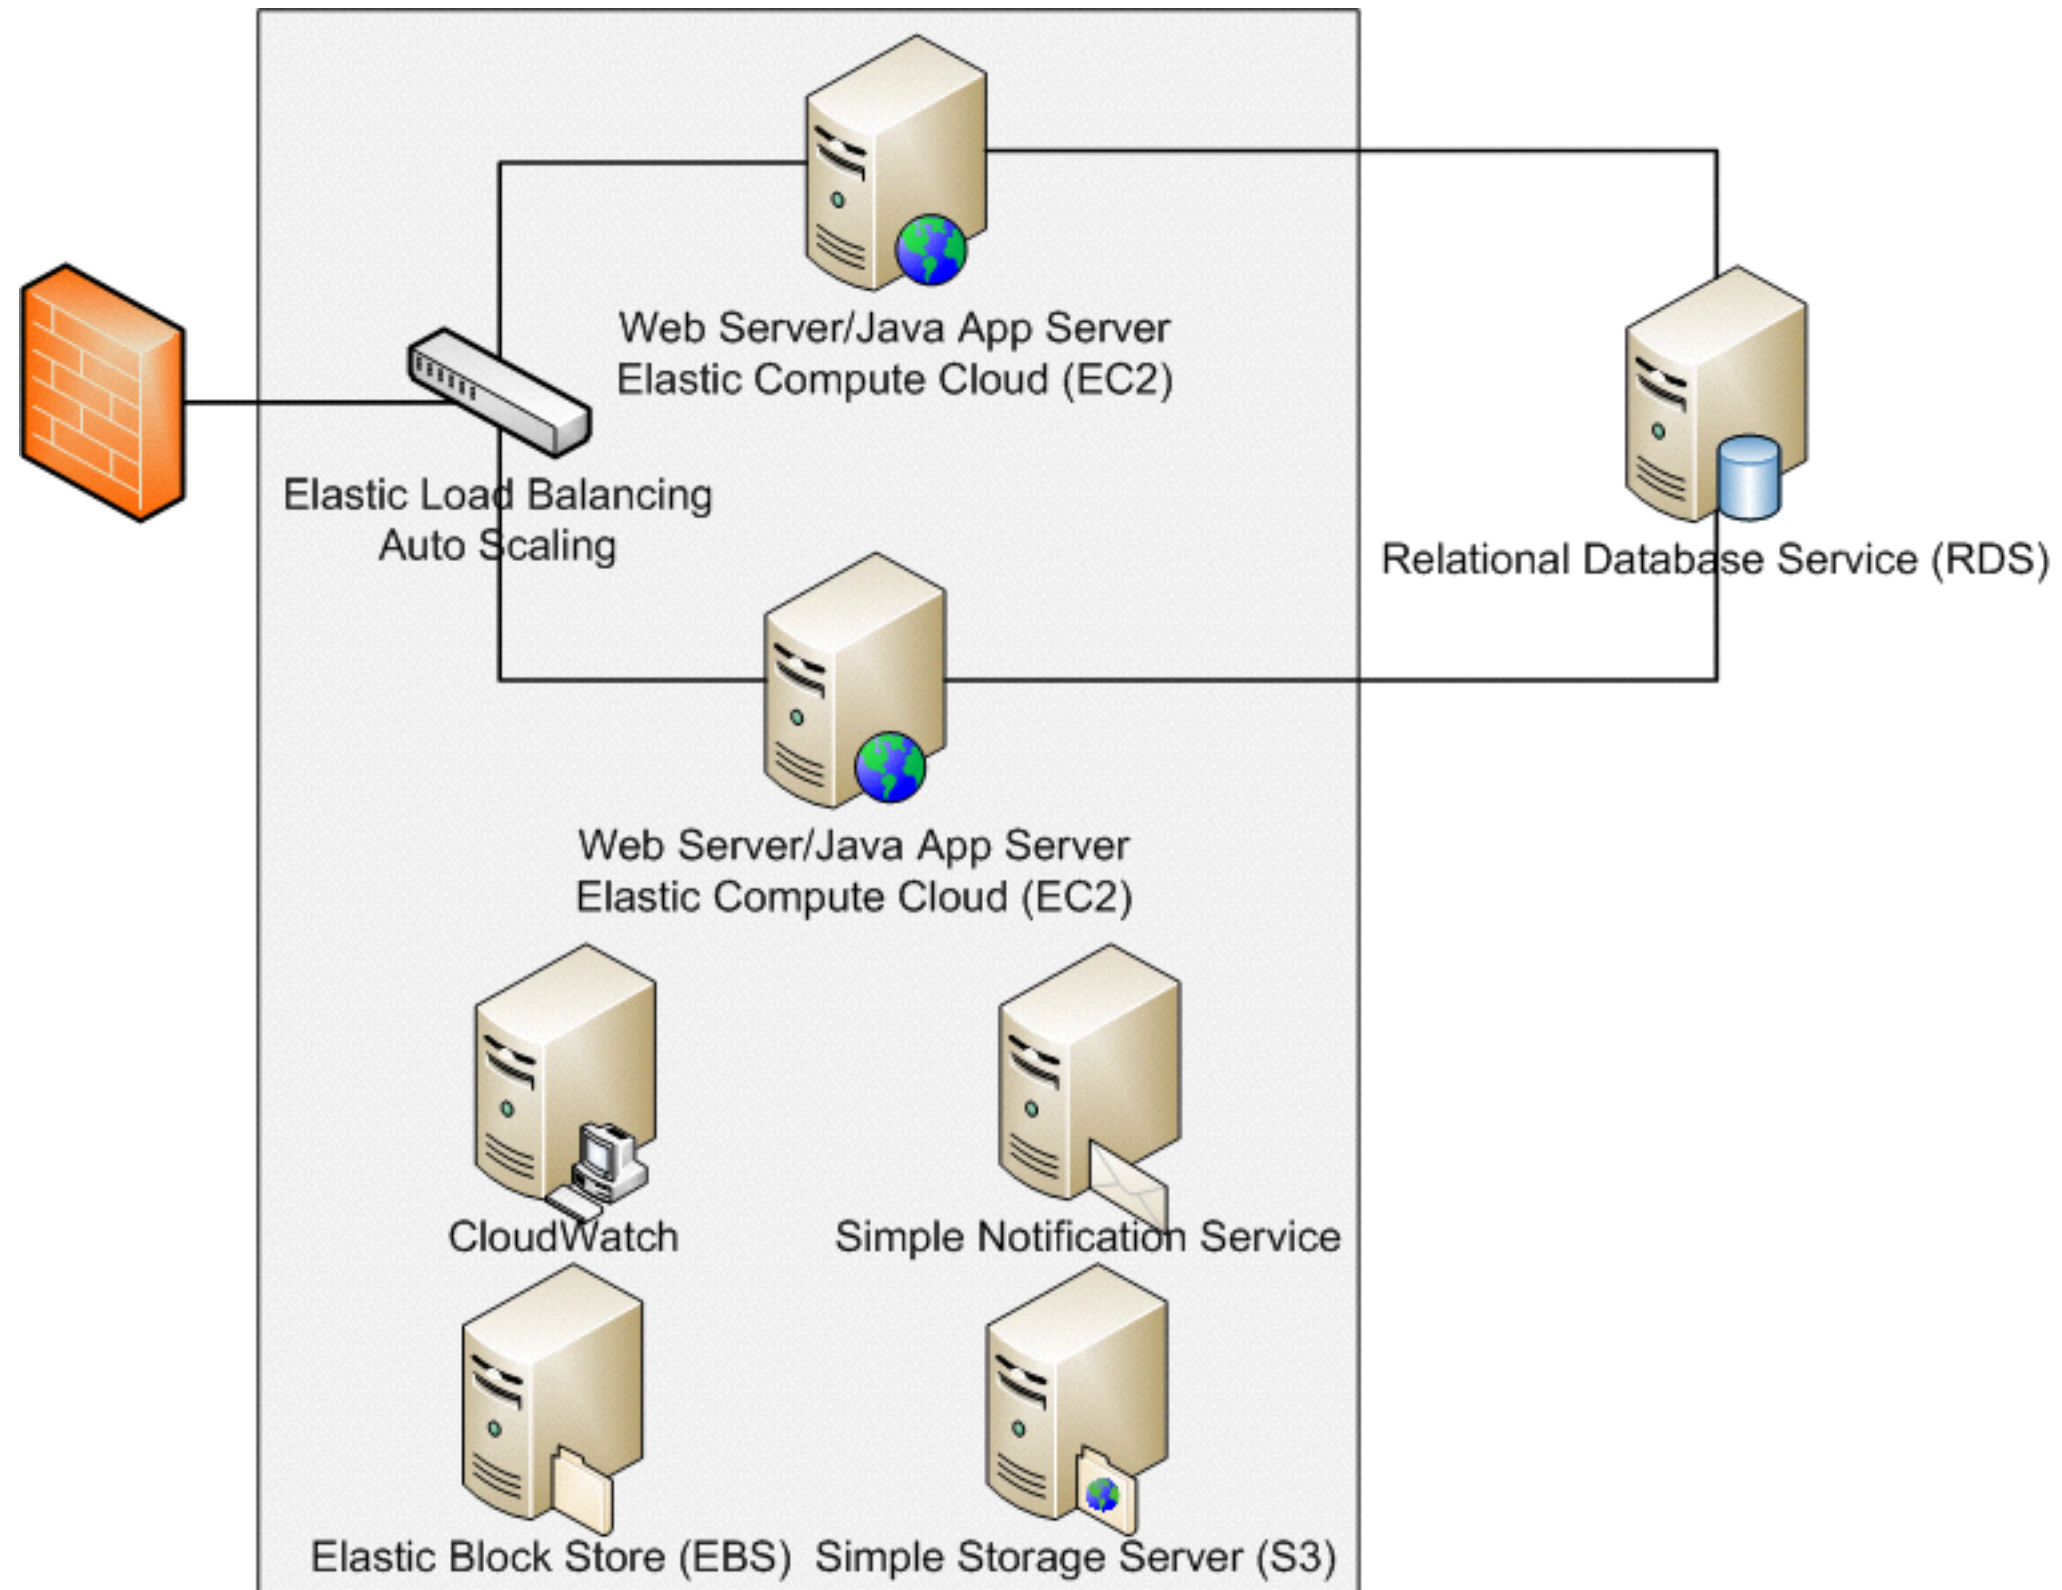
Web Server/Java App Server
Elastic Compute Cloud (EC2)

Elastic Load Balancing
Auto Scaling

Relational Database Service (RDS)

Web Server/Java App Server
Elastic Compute Cloud (EC2)

CloudWatch

Simple Notification Service

Elastic Block Store (EBS)

Simple Storage Server (S3)